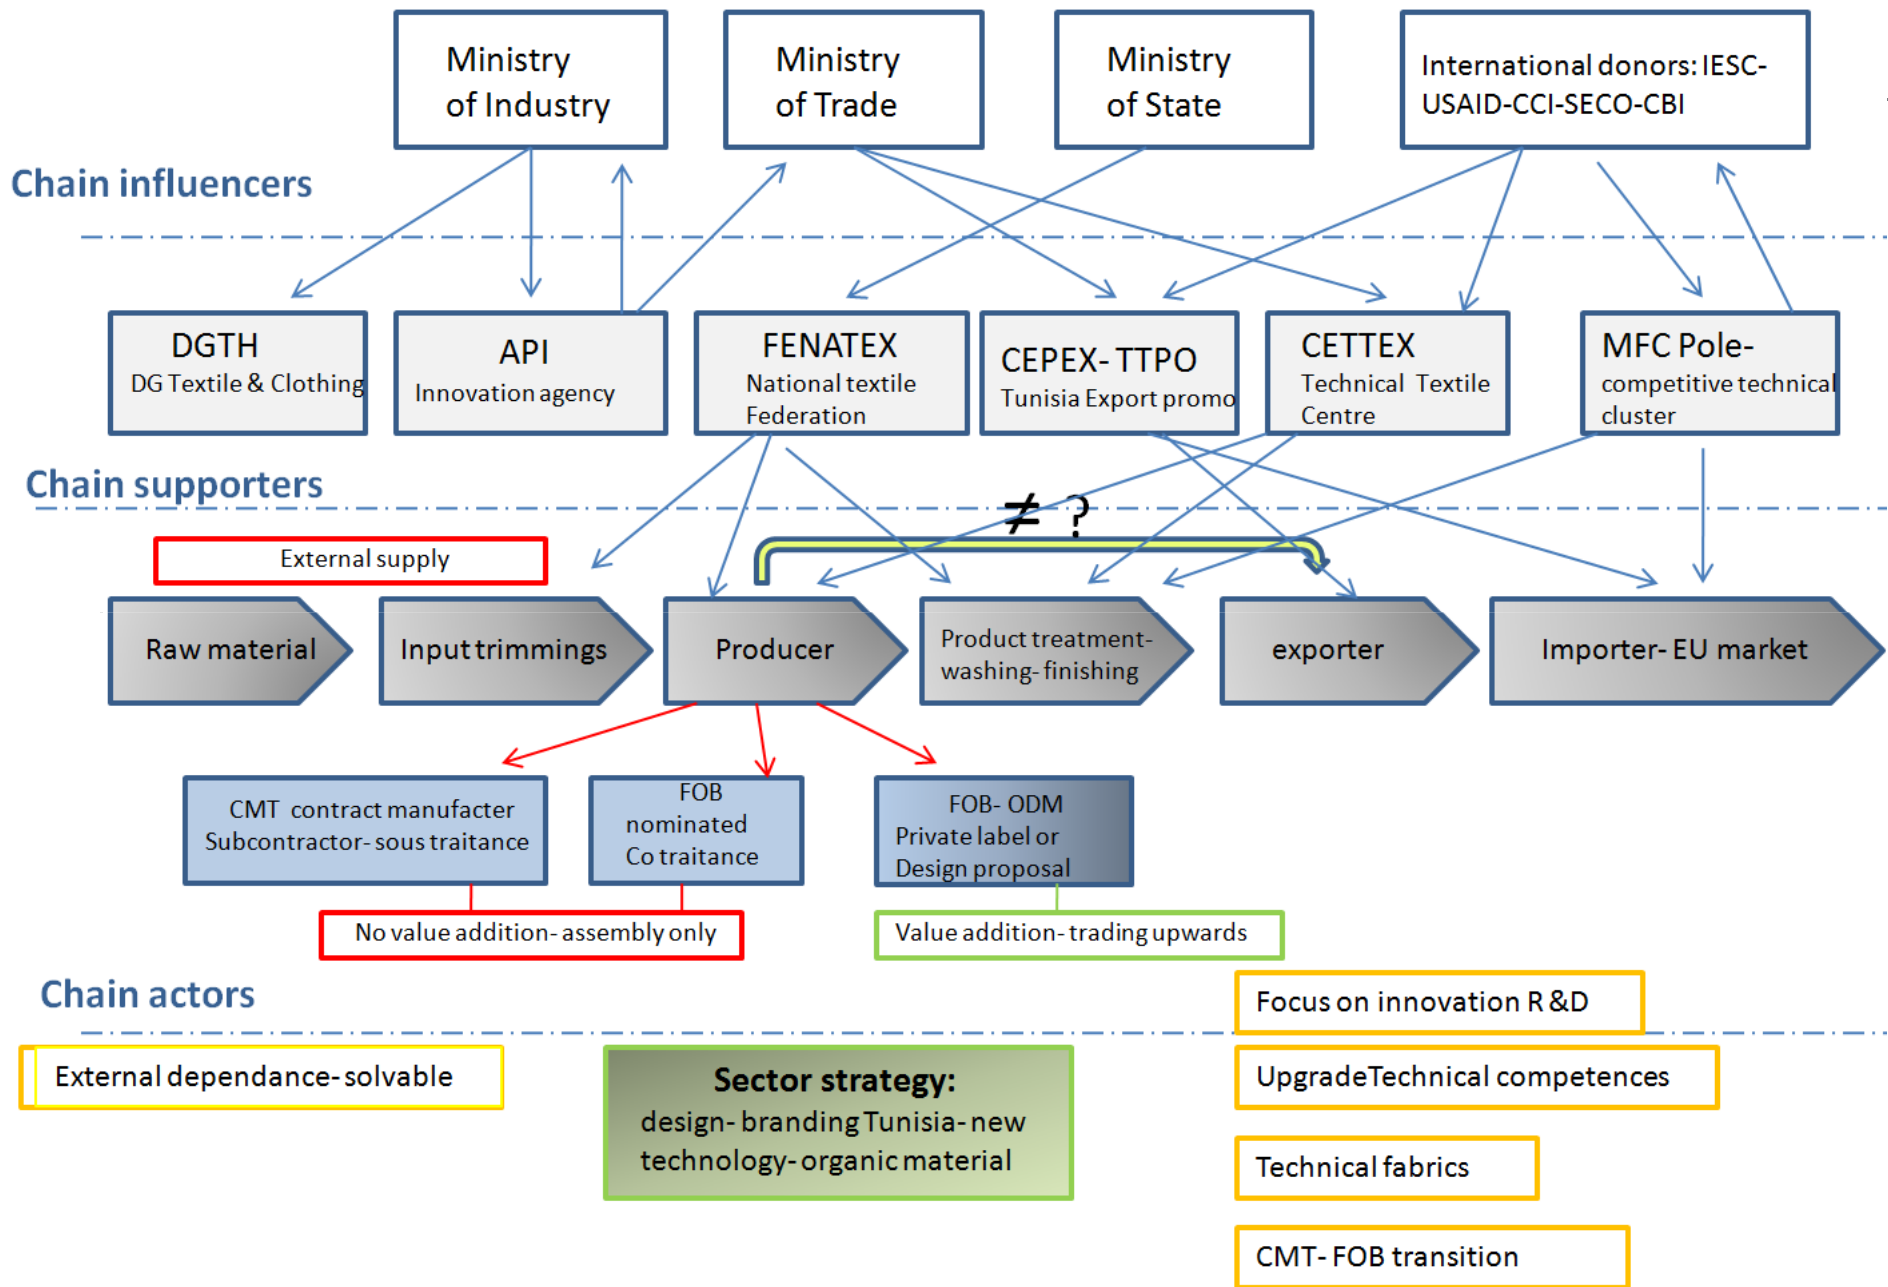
Ministry of Industry

Ministry of Trade

Ministry of State

International donors: IESC-USAID-CCI-SECO-CBI

Chain influencers

DGTH
DG Textile & Clothing

API
Innovation agency

FENATEX
National textile Federation

CEPEX- TTPO
Tunisia Export promo

CETTEX
Technical Textile Centre

MFC Pole-
competitive technical cluster

Chain supporters

≠ ?

External supply

Raw material

Input trimmings

Producer

Product treatment- washing- finishing

exporter

Importer- EU market

CMT contract manufacter
Subcontractor- sous traitance

FOB
nominated
Co traitance

FOB- ODM
Private label or
Design proposal

No value addition- assembly only

Value addition- trading upwards

Chain actors

Focus on innovation R &D

External dependance- solvable

Sector strategy:
design- branding Tunisia- new technology- organic material

Upgrade Technical competences

Technical fabrics

CMT- FOB transition